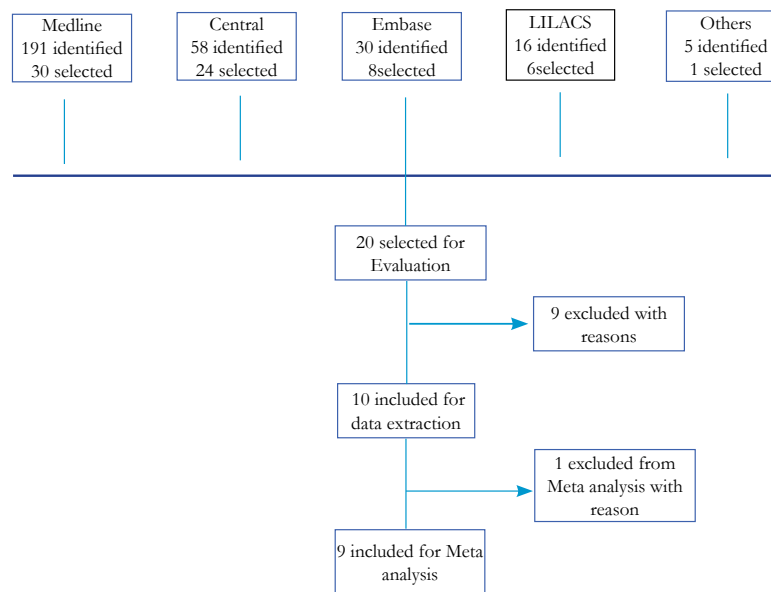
Medline
191 identified
30 selected

Central
58 identified
24 selected

Embase
30 identified
8selected

LILACS
16 identified
6selected

Others
5 identified
1 selected

20 selected for Evaluation

9 excluded with reasons

10 included for data extraction

1 excluded from Meta analysis with reason

9 included for Meta analysis